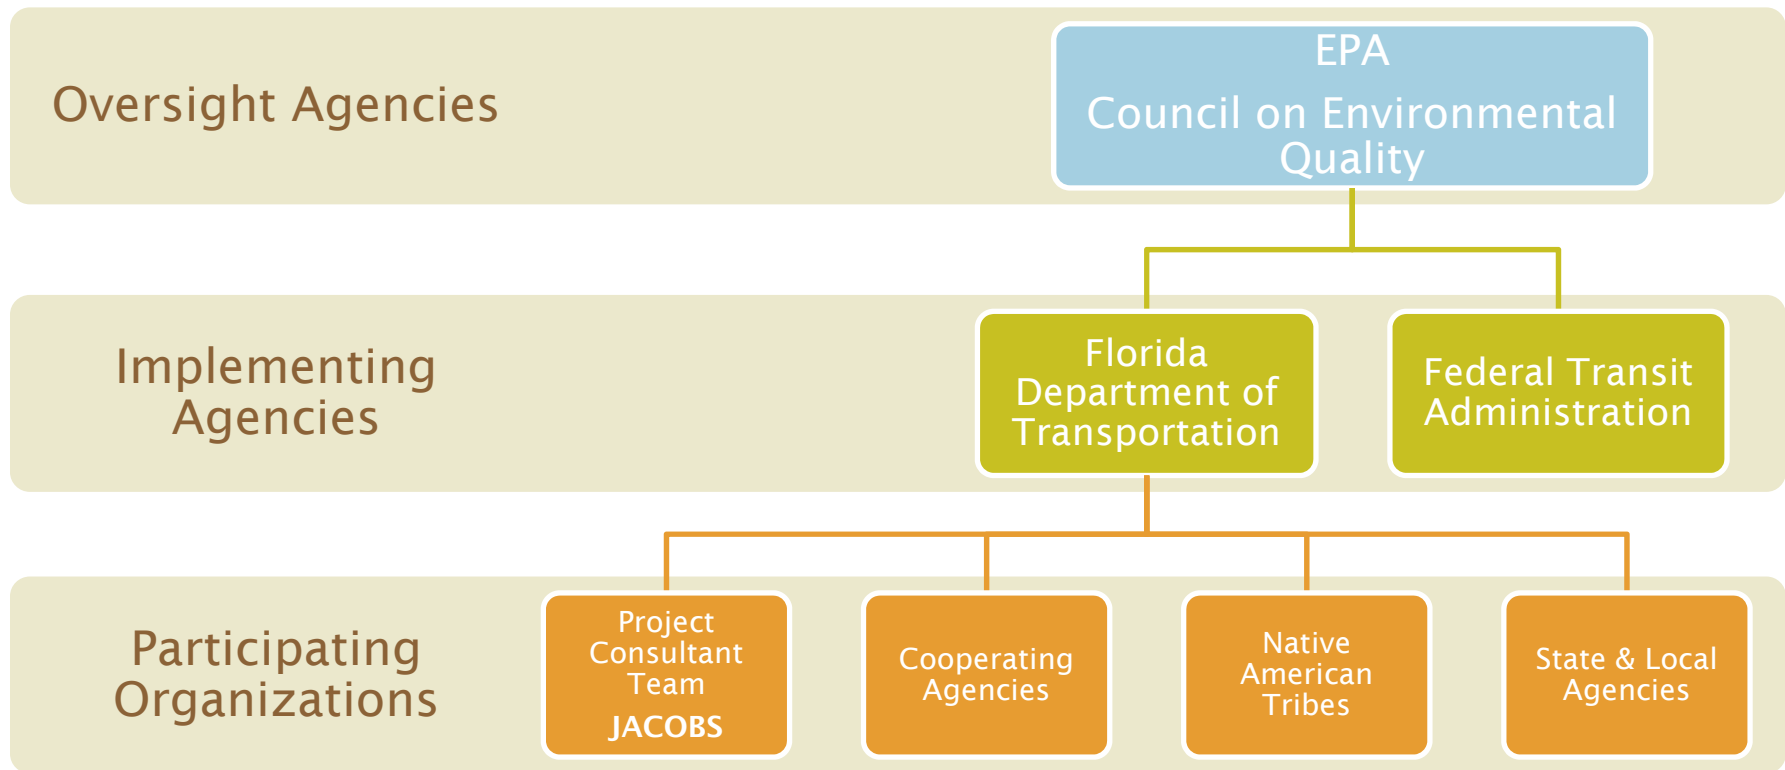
Oversight Agencies

EPA
Council on Environmental Quality

Implementing Agencies

Florida Department of Transportation

Federal Transit Administration

Participating Organizations

Project Consultant Team
JACOBS

Cooperating Agencies

Native American Tribes

State & Local Agencies